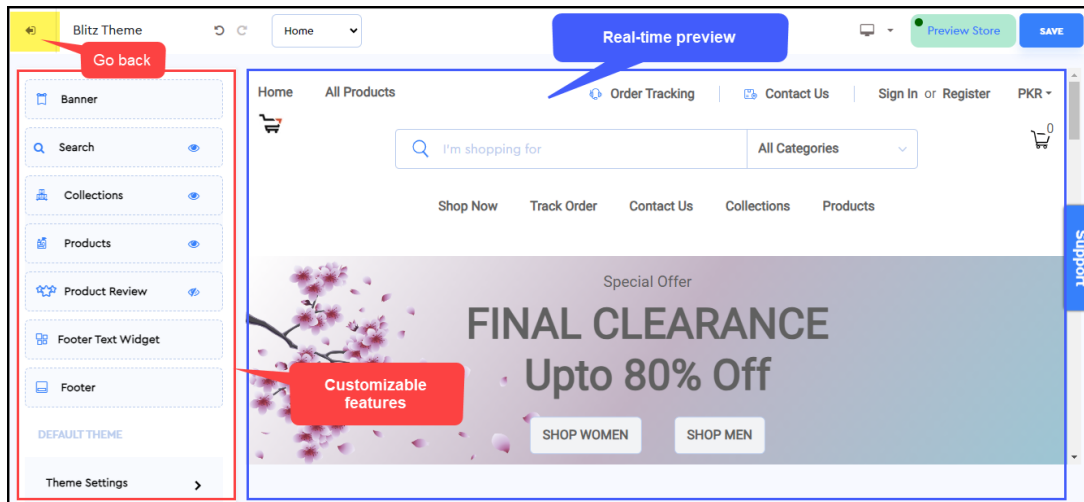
Blitz Theme

Home

Preview Store

SAVE

Go back

Real-time preview

Banner

Search

Collections

Products

Product Review

Footer Text Widget

Footer

DEFAULT THEME

Theme Settings

Customizable features

Home All Products

Order Tracking | Contact Us | Sign In or Register PKR

0

I'm shopping for

All Categories

Shop Now Track Order Contact Us Collections Products

Special Offer

FINAL CLEARANCE

Upto 80% Off

SHOP WOMEN SHOP MEN

Support